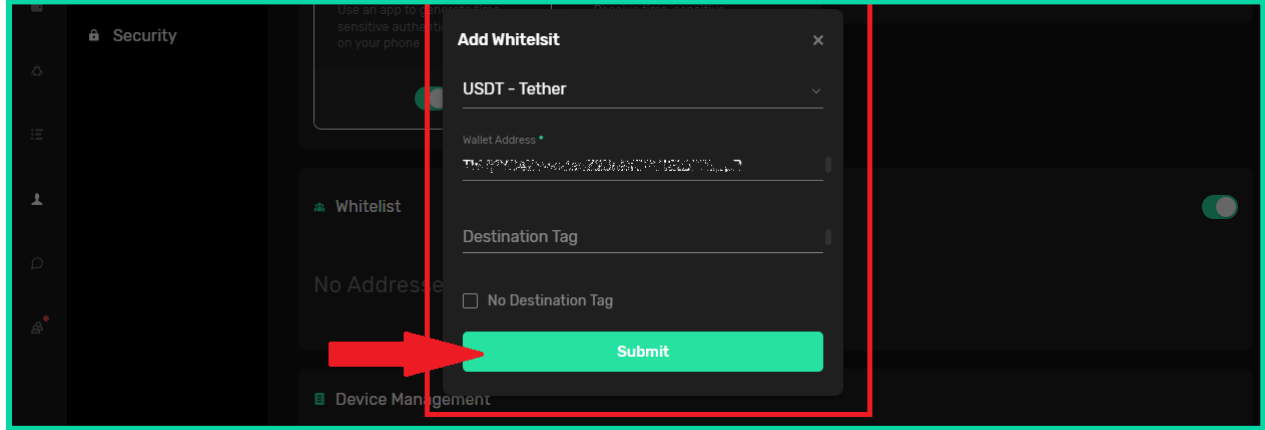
Security

Use an app to generate time sensitive authenti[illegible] on your phone

Receive time-sensitive

Whitelist

No Addresse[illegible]

Device Management

Add Whitelsit

×

USDT - Tether

Wallet Address *

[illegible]

Destination Tag

No Destination Tag

Submit